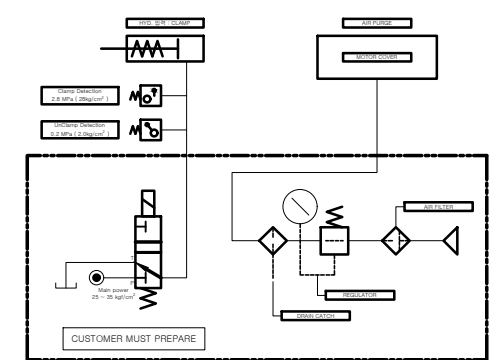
HYD. 탄력 : CLAMP

AIR PURGE

MOTOR COVER

Clamp Detection
2.8 MPa ( 28kg/cm$^2$ )

UnClamp Detection
0.2 MPa ( 2.0kg/cm$^2$ )

AIR FILTER

Main power
25 ~ 35 kgf/cm$^2$

REGULATOR

DRAIN CATCH

CUSTOMER MUST PREPARE